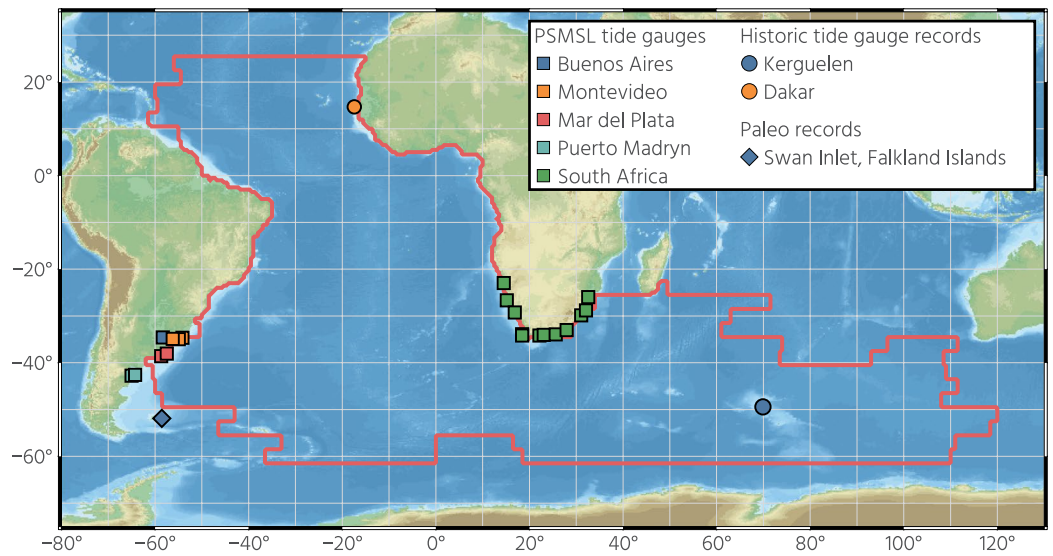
PSMSL tide gauges
Buenos Aires
Montevideo
Mar del Plata
Puerto Madryn
South Africa

Historic tide gauge records
Kerguelen
Dakar

Paleo records
Swan Inlet, Falkland Islands

20°
0°
−20°
−40°
−60°

−80° −60° −40° −20° 0° 20° 40° 60° 80° 100° 120°